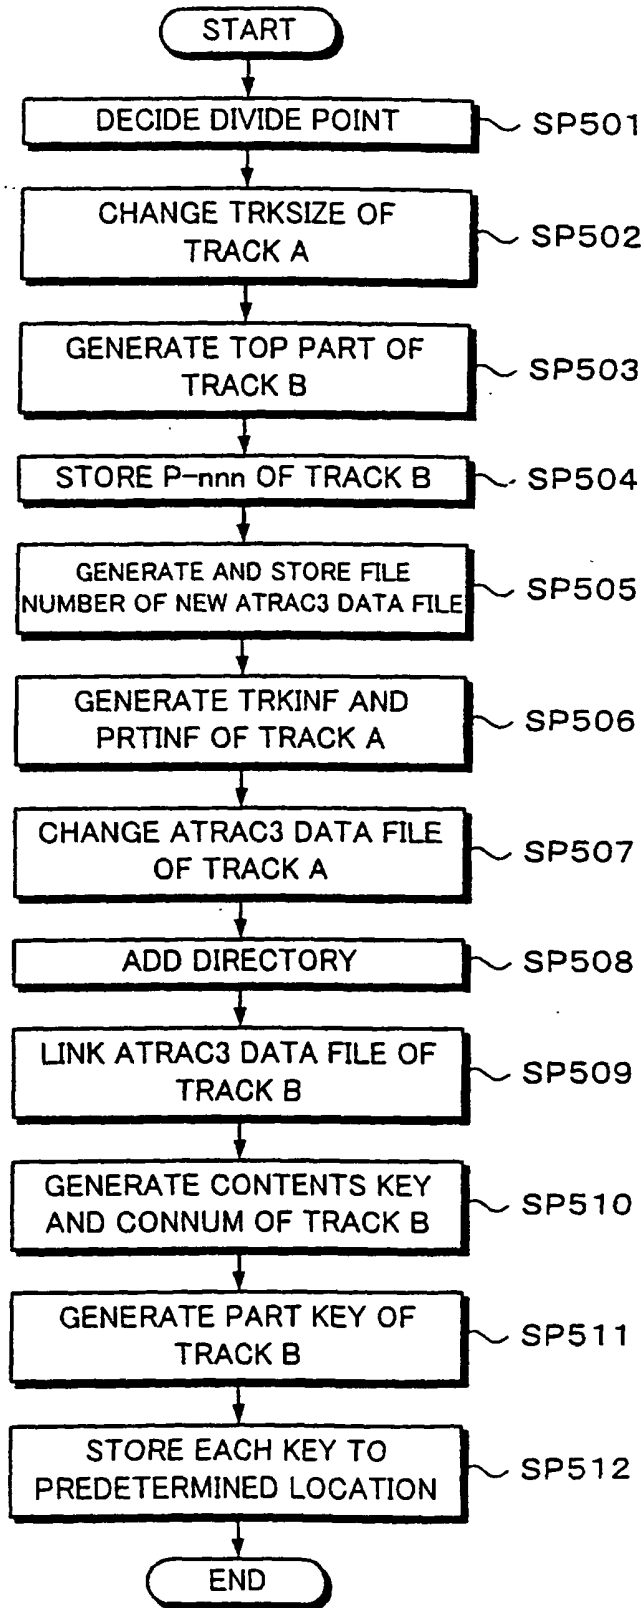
START

DECIDE DIVIDE POINT SP501

CHANGE TRKSIZE OF TRACK A SP502

GENERATE TOP PART OF TRACK B SP503

STORE P-nnn OF TRACK B SP504

GENERATE AND STORE FILE NUMBER OF NEW ATRAC3 DATA FILE SP505

GENERATE TRKINF AND PRTINF OF TRACK A SP506

CHANGE ATRAC3 DATA FILE OF TRACK A SP507

ADD DIRECTORY SP508

LINK ATRAC3 DATA FILE OF TRACK B SP509

GENERATE CONTENTS KEY AND CONNUM OF TRACK B SP510

GENERATE PART KEY OF TRACK B SP511

STORE EACH KEY TO PREDETERMINED LOCATION SP512

END